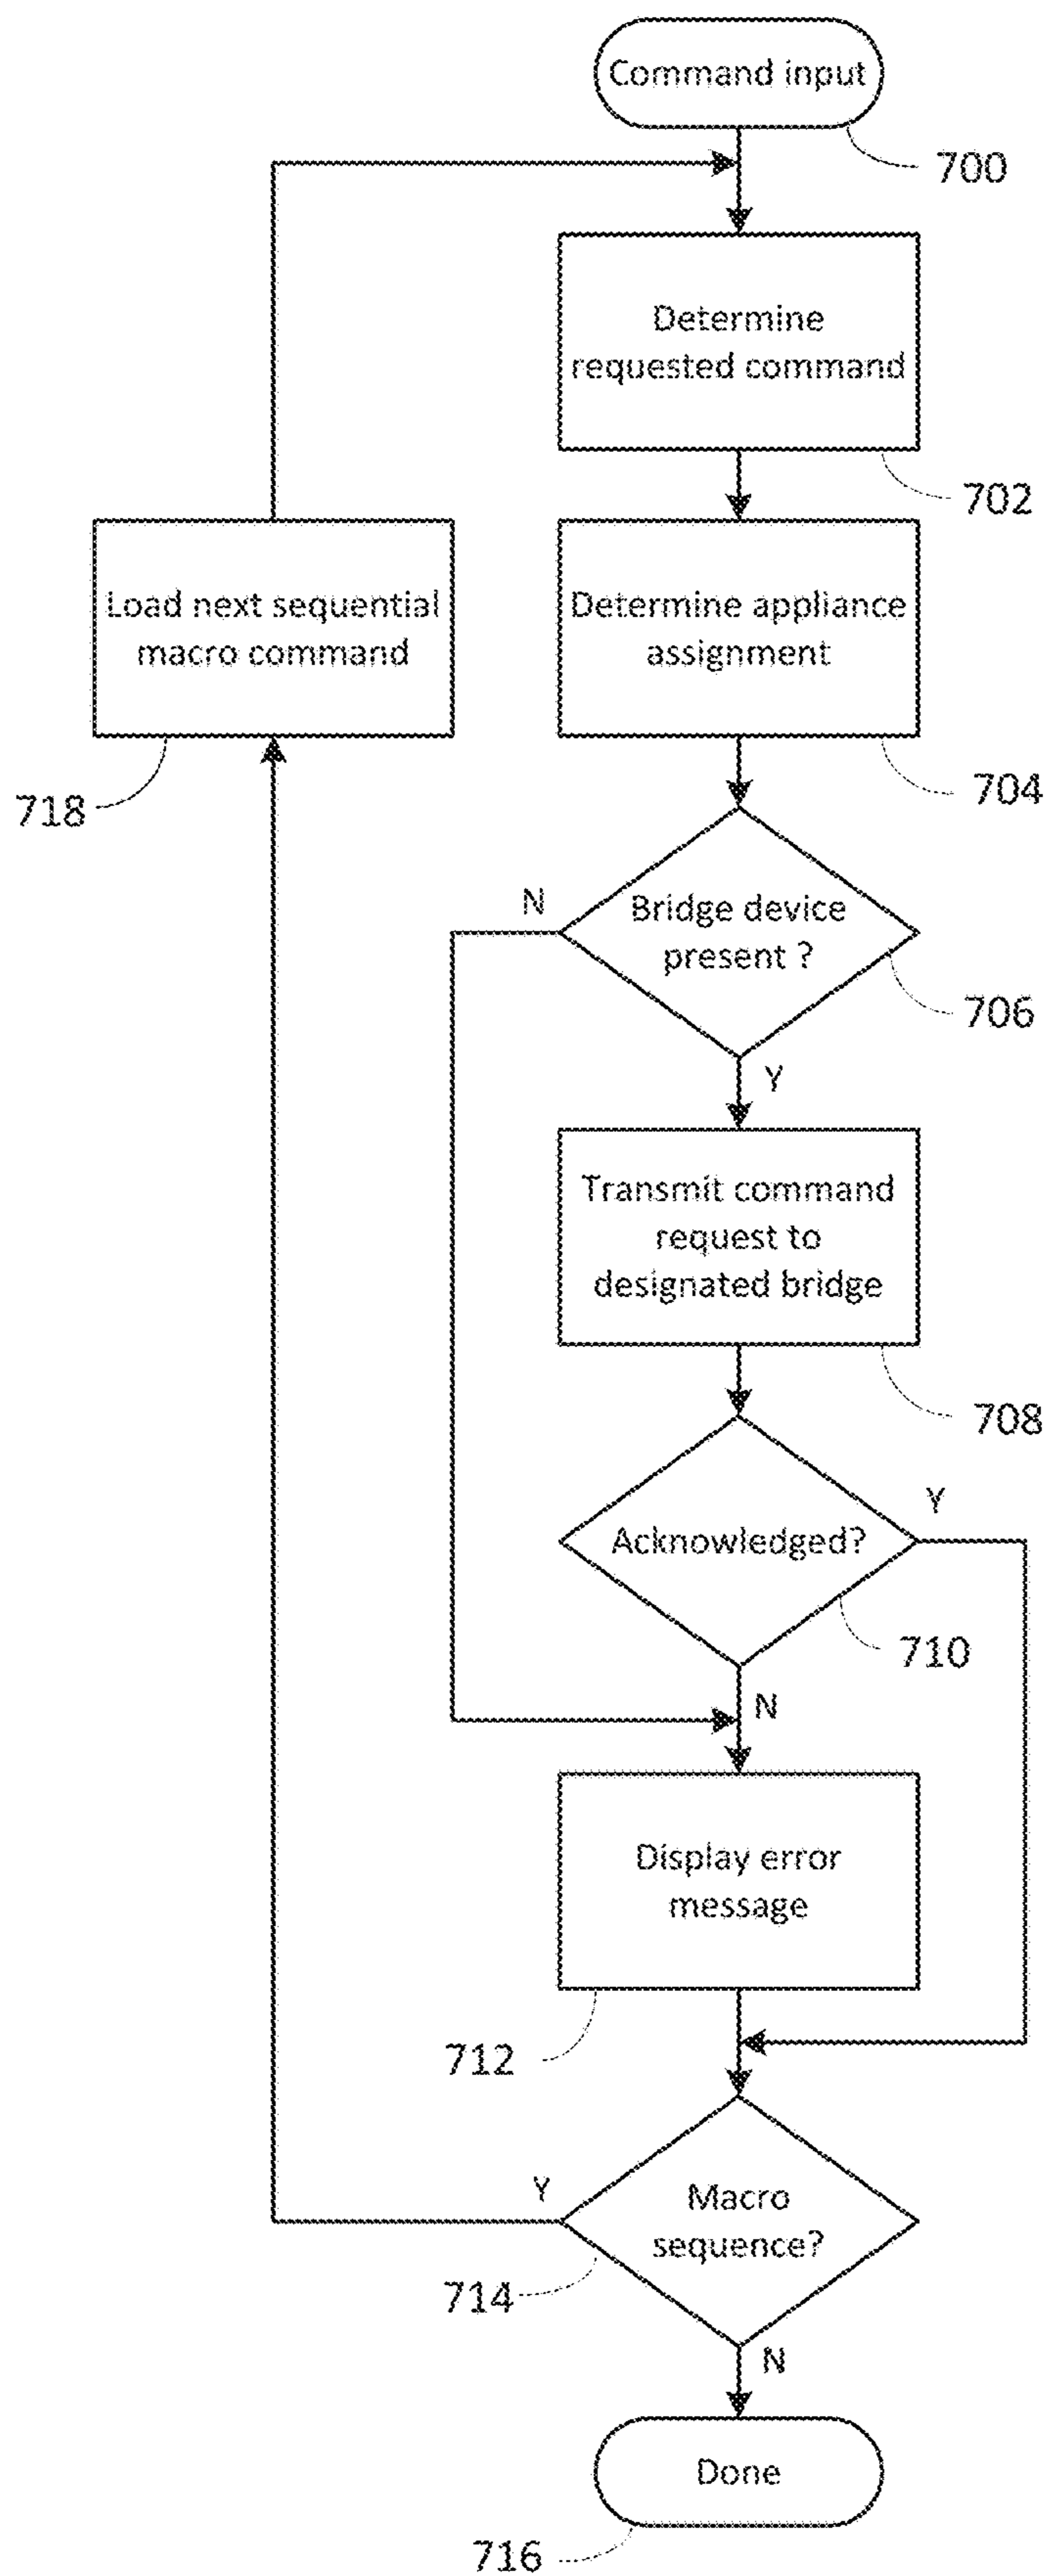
Command input

700

Determine requested command

702

Load next sequential macro command

Determine appliance assignment

718

704

N

Bridge device present ?

706

Y

Transmit command request to designated bridge

708

Y

Acknowledged?

710

N

Display error message

712

Y

Macro sequence?

714

N

Done

716